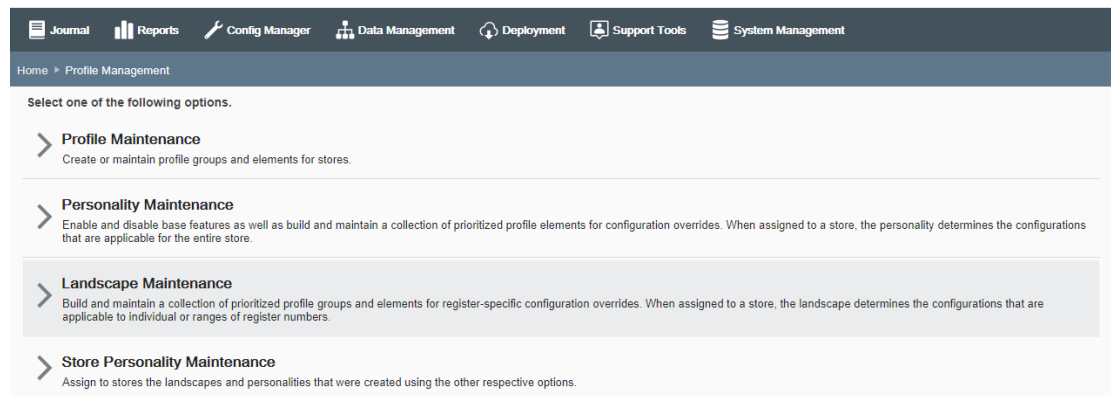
Journal Reports Config Manager Data Management Deployment Support Tools System Management

Home ▸ Profile Management

Select one of the following options.

Profile Maintenance
Create or maintain profile groups and elements for stores.

Personality Maintenance
Enable and disable base features as well as build and maintain a collection of prioritized profile elements for configuration overrides. When assigned to a store, the personality determines the configurations that are applicable for the entire store.

Landscape Maintenance
Build and maintain a collection of prioritized profile groups and elements for register-specific configuration overrides. When assigned to a store, the landscape determines the configurations that are applicable to individual or ranges of register numbers.

Store Personality Maintenance
Assign to stores the landscapes and personalities that were created using the other respective options.